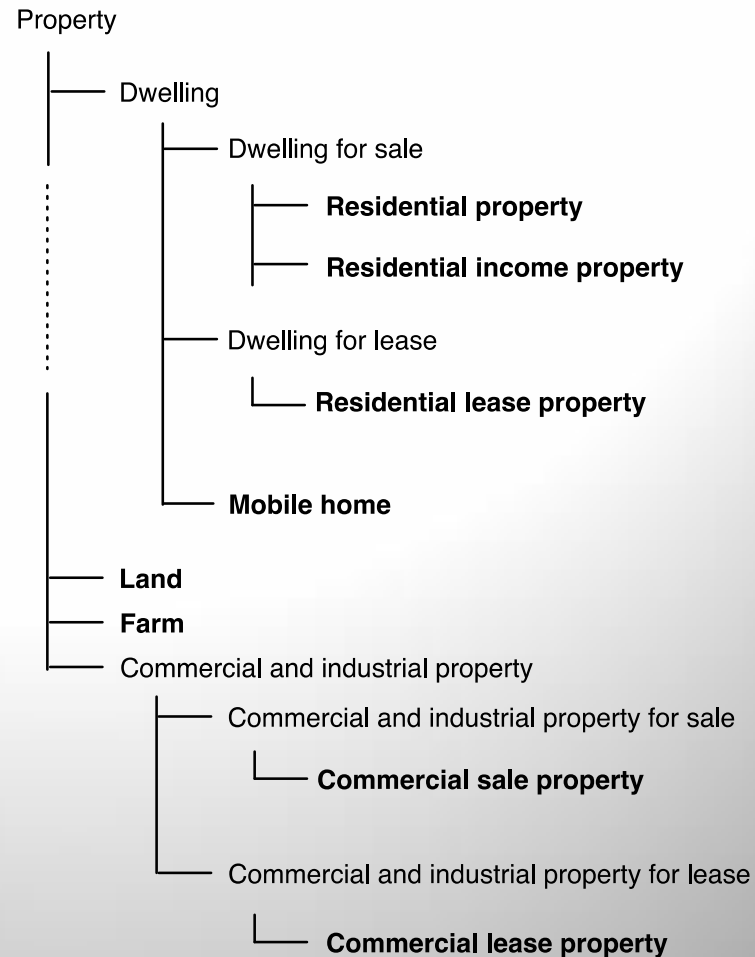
Property

Dwelling

Dwelling for sale

**Residential property**

**Residential income property**

Dwelling for lease

**Residential lease property**

**Mobile home**

**Land**

**Farm**

Commercial and industrial property

Commercial and industrial property for sale

**Commercial sale property**

Commercial and industrial property for lease

**Commercial lease property**